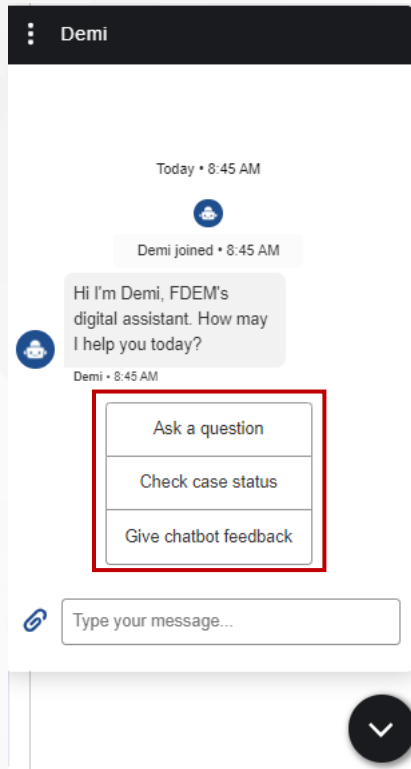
Demi

Today • 8:45 AM

Demi joined • 8:45 AM

Hi I'm Demi, FDEM's digital assistant. How may I help you today?

Demi • 8:45 AM

Ask a question

Check case status

Give chatbot feedback

Type your message...